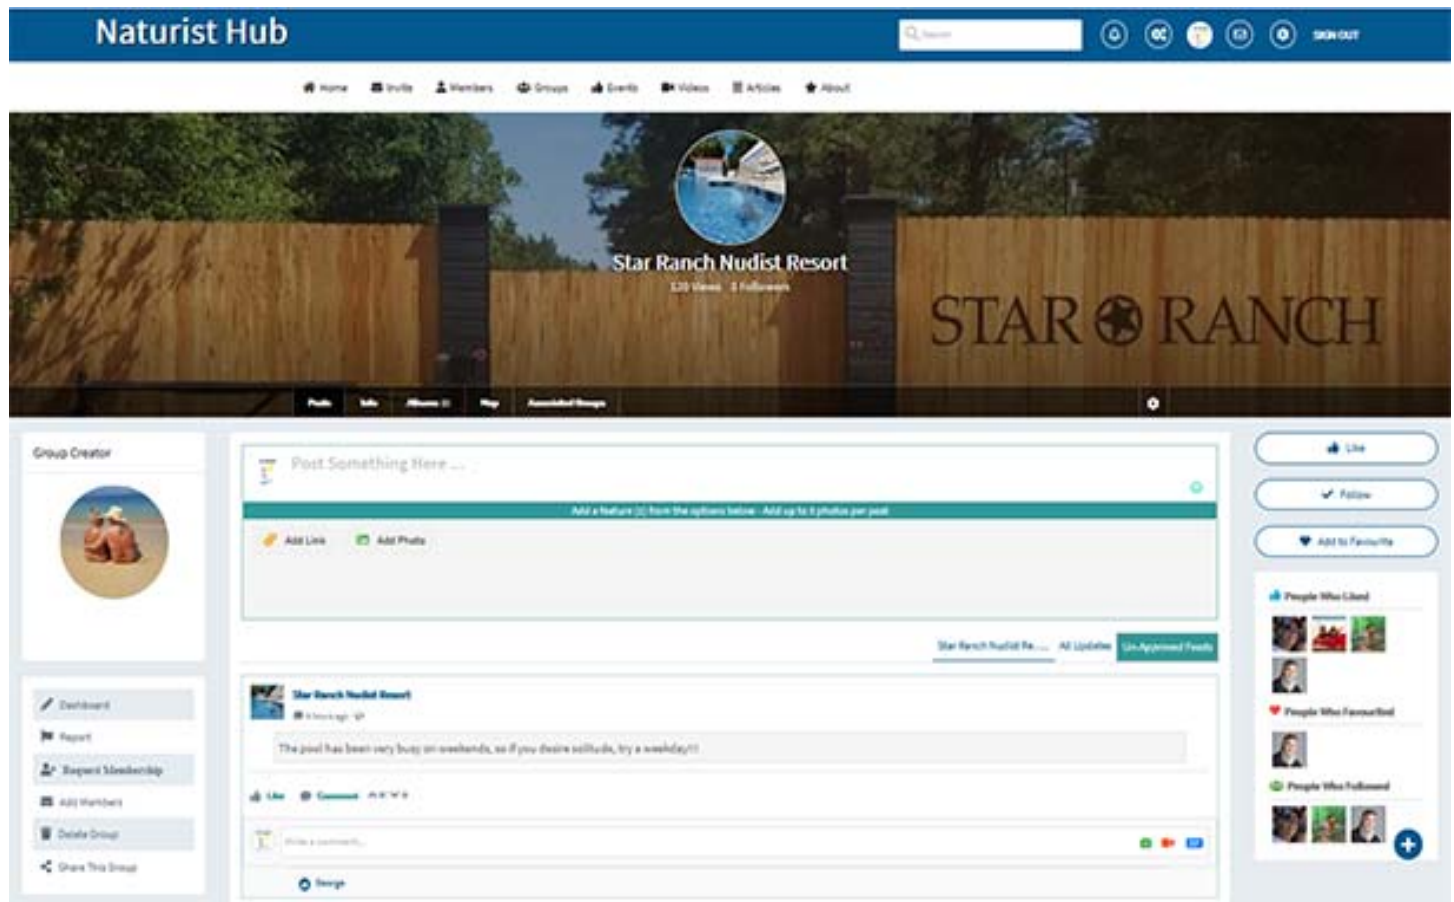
Naturist Hub

Search

SIGN OUT

Home Invite Members Groups Events Videos Articles About

Star Ranch Nudist Resort

120 Views 3 Followers

STAR RANCH

Posts Info Albums Map Associated Groups

Group Creator

Post Something Here ...

Add a feature (s) from the options below - Add up to 8 photos per post

Add Link Add Photo

Star Ranch Nudist Re... All Updates Un-Approved Feeds

Star Ranch Nudist Resort

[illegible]

The pool has been very busy on weekends, so if you desire solitude, try a weekday!!!

Like Comment

Write a comment...

Dashboard

Report

Request Membership

Add Members

Delete Group

Share This Group

Like

Follow

Add to Favourite

People Who Liked

People Who Favourited

People Who Followed